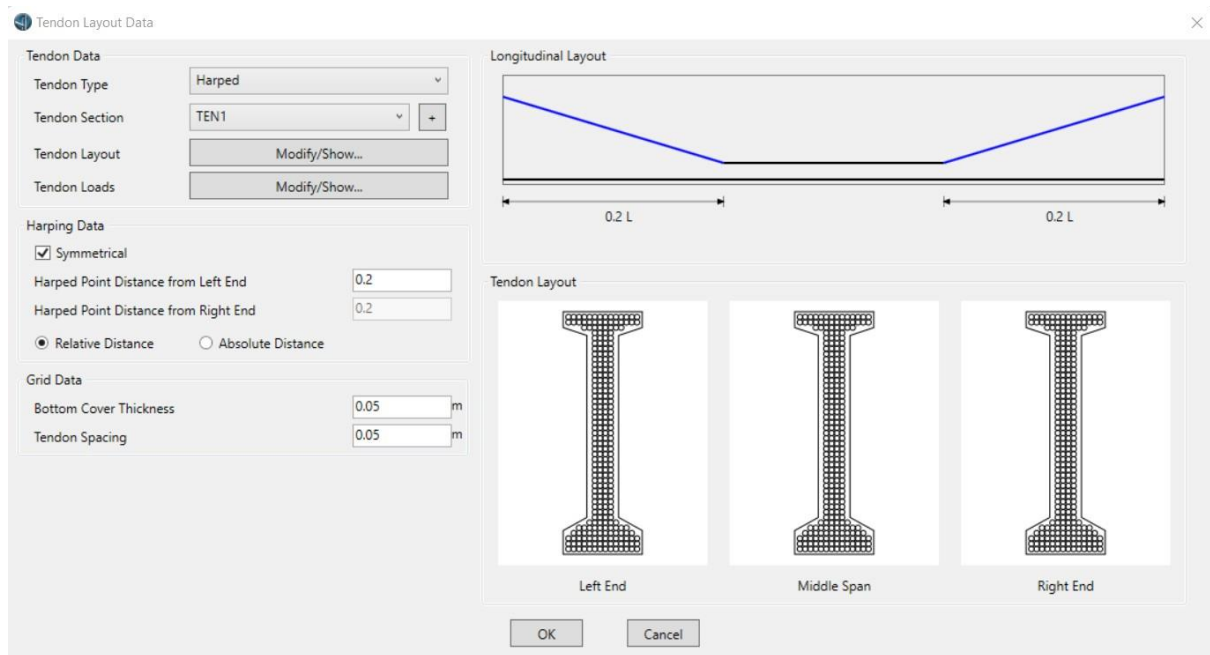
Tendon Layout Data

Tendon Data

Tendon Type
Harped

Tendon Section
TEN1
+

Tendon Layout
Modify/Show...

Tendon Loads
Modify/Show...

Harping Data

Symmetrical

Harped Point Distance from Left End
0.2

Harped Point Distance from Right End
0.2

Relative Distance
Absolute Distance

Grid Data

Bottom Cover Thickness
0.05
m

Tendon Spacing
0.05
m

Longitudinal Layout

0.2 L
0.2 L

Tendon Layout

Left End
Middle Span
Right End

OK
Cancel